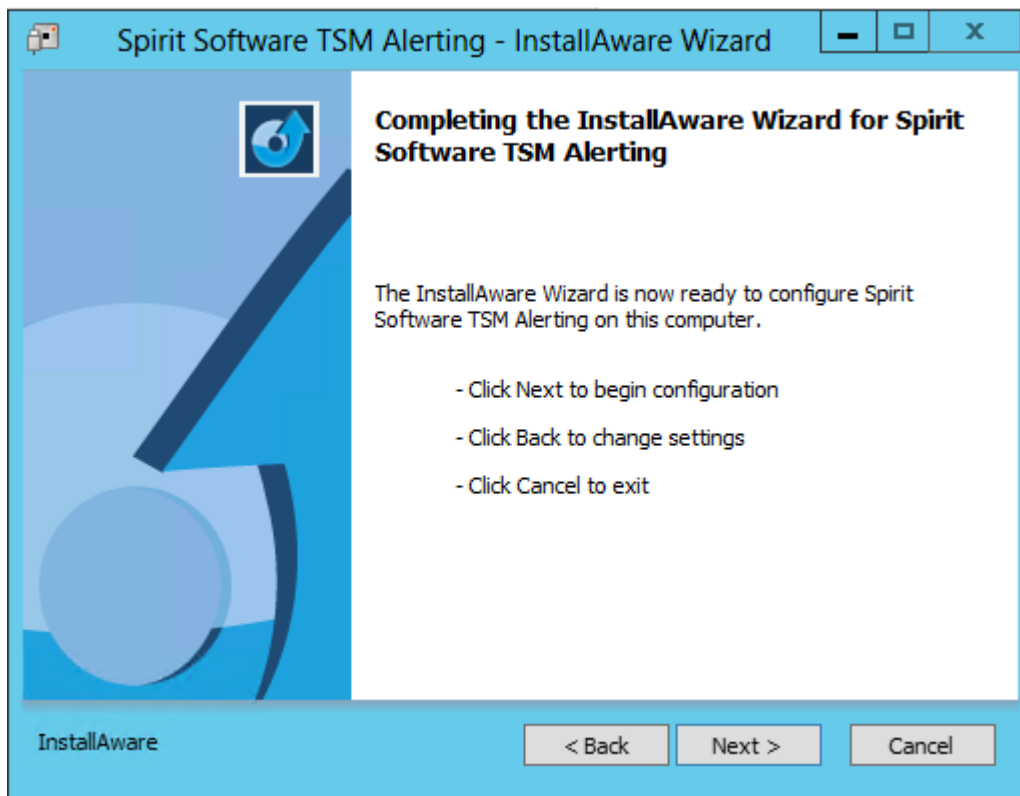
Spirit Software TSM Alerting - InstallAware Wizard

Completing the InstallAware Wizard for Spirit Software TSM Alerting

The InstallAware Wizard is now ready to configure Spirit Software TSM Alerting on this computer.

- Click Next to begin configuration

- Click Back to change settings

- Click Cancel to exit

InstallAware

< Back

Next >

Cancel